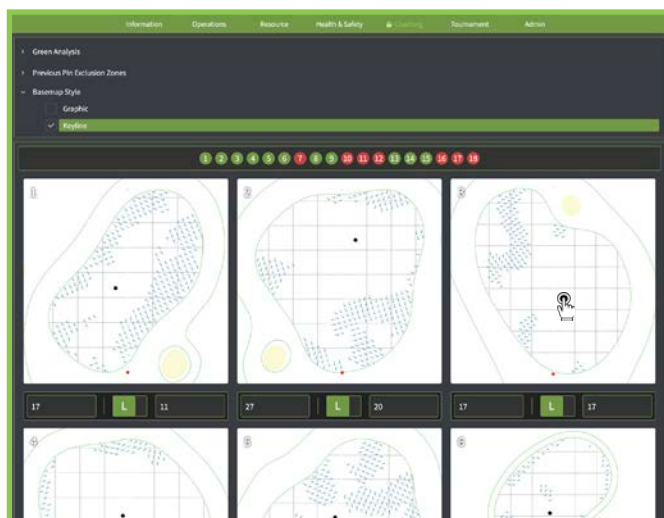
Information Operations Resource Health & Safety Coaching Tournament Admin

Green Analysis

Previous Pin Exclusion Zones

Basemap Style

Graphic

Keyline

1 2 3 4 5 6 7 8 9 10 11 12 13 14 15 16 17 18

1

2

3

17 L 11

27 L 20

17 L 17

4

5

6